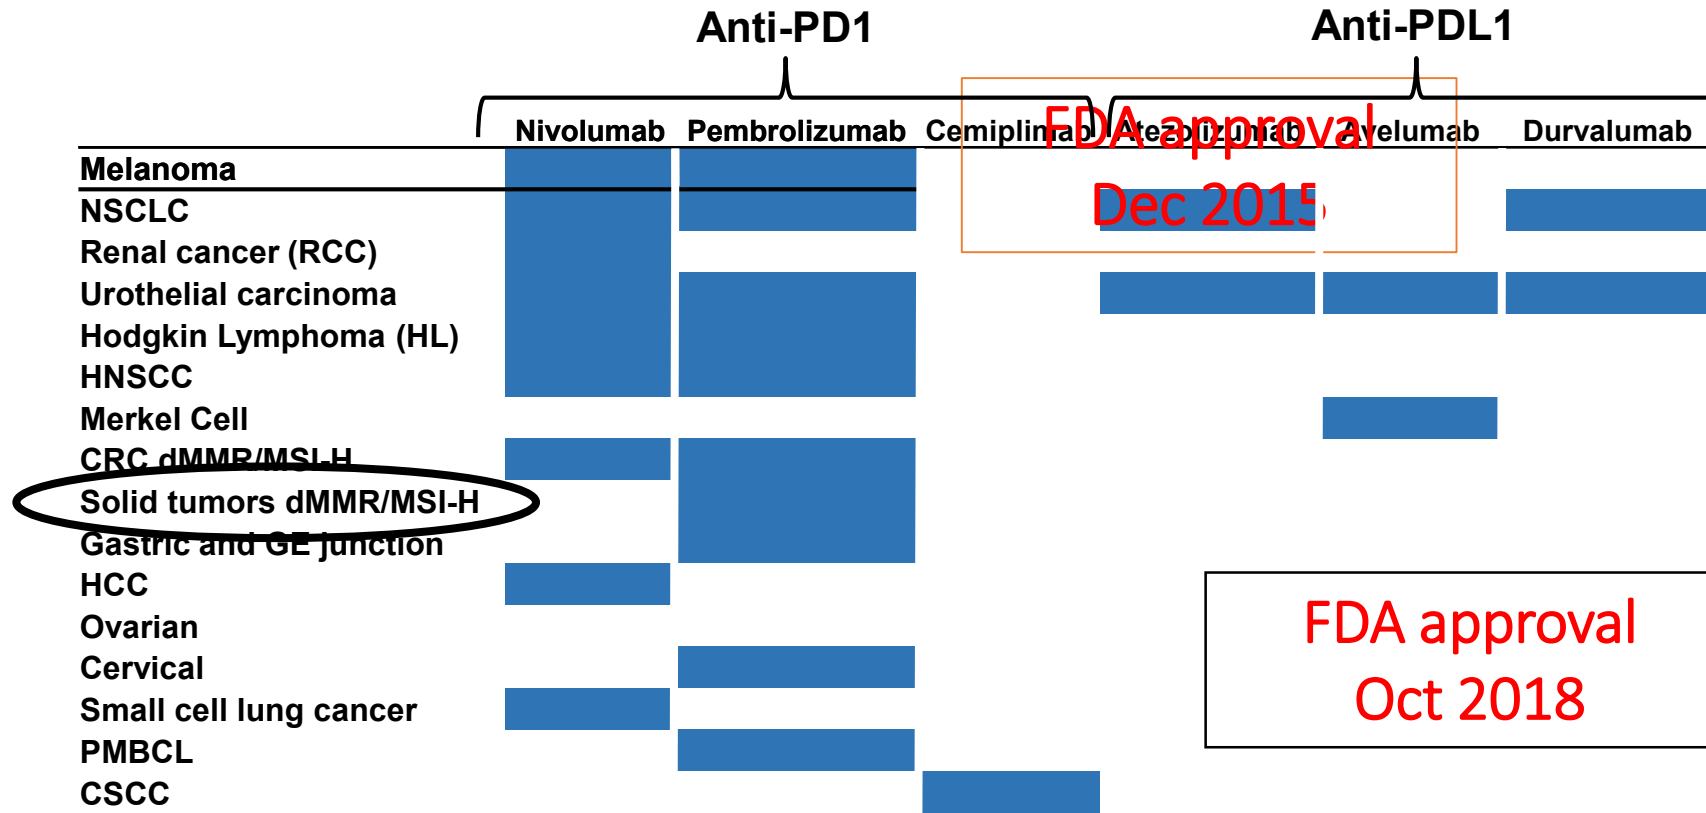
Anti-PD1

Anti-PDL1

|  | Nivolumab | Pembrolizumab | Cemiplimab | Atezolizumab | Avelumab | Durvalumab |
|---|---|---|---|---|---|---|
| Melanoma | | | | | | |
| NSCLC | | | | | | |
| Renal cancer (RCC) | | | | | | |
| Urothelial carcinoma | | | | | | |
| Hodgkin Lymphoma (HL) | | | | | | |
| HNSCC | | | | | | |
| Merkel Cell | | | | | | |
| CRC dMMR/MSI-H | | | | | | |
| Solid tumors dMMR/MSI-H | | | | | | |
| Gastric and GE junction | | | | | | |
| HCC | | | | | | |
| Ovarian | | | | | | |
| Cervical | | | | | | |
| Small cell lung cancer | | | | | | |
| PMBCL | | | | | | |
| CSCC | | | | | | |

FDA approval
Dec 2015

FDA approval
Oct 2018